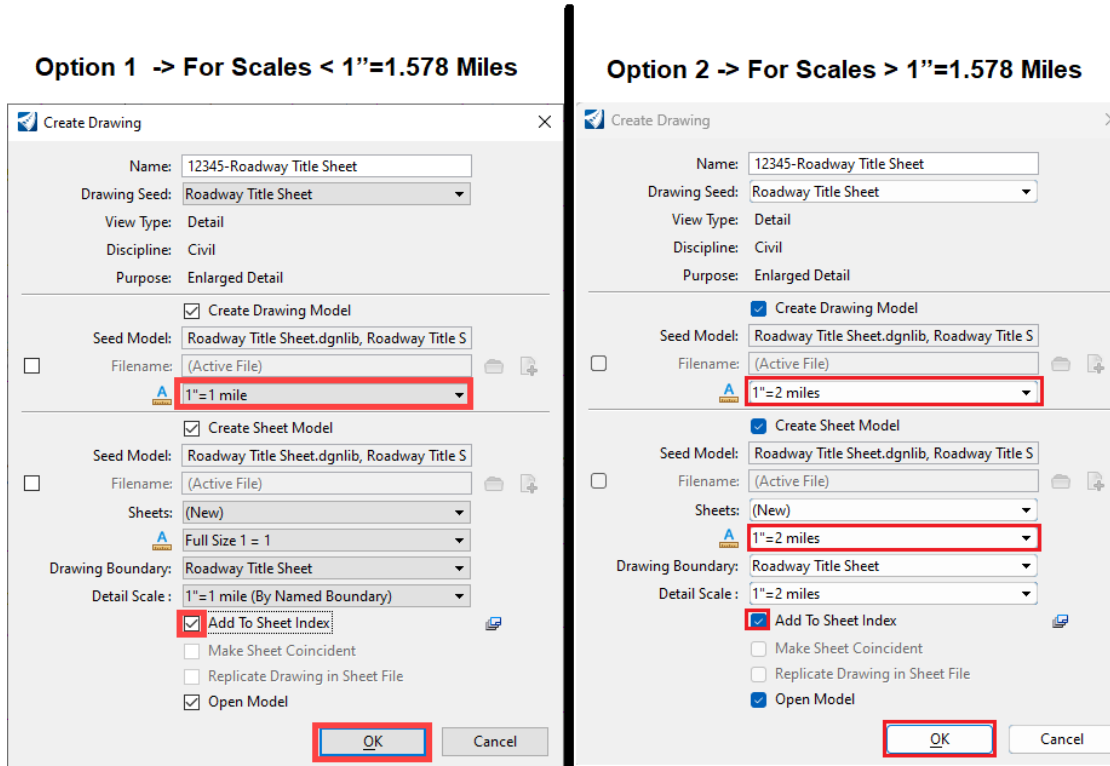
Option 1 -> For Scales < 1”=1.578 Miles

Create Drawing

Name: 12345-Roadway Title Sheet
Drawing Seed: Roadway Title Sheet
View Type: Detail
Discipline: Civil
Purpose: Enlarged Detail

Create Drawing Model
Seed Model: Roadway Title Sheet.dgnlib, Roadway Title S
Filename: (Active File)
1"=1 mile

Create Sheet Model
Seed Model: Roadway Title Sheet.dgnlib, Roadway Title S
Filename: (Active File)
Sheets: (New)
Full Size 1 = 1
Drawing Boundary: Roadway Title Sheet
Detail Scale : 1"=1 mile (By Named Boundary)
Add To Sheet Index
Make Sheet Coincident
Replicate Drawing in Sheet File
Open Model

OK
Cancel

Option 2 -> For Scales > 1”=1.578 Miles

Create Drawing

Name: 12345-Roadway Title Sheet
Drawing Seed: Roadway Title Sheet
View Type: Detail
Discipline: Civil
Purpose: Enlarged Detail

Create Drawing Model
Seed Model: Roadway Title Sheet.dgnlib, Roadway Title S
Filename: (Active File)
1"=2 miles

Create Sheet Model
Seed Model: Roadway Title Sheet.dgnlib, Roadway Title S
Filename: (Active File)
Sheets: (New)
1"=2 miles
Drawing Boundary: Roadway Title Sheet
Detail Scale : 1"=2 miles
Add To Sheet Index
Make Sheet Coincident
Replicate Drawing in Sheet File
Open Model

OK
Cancel